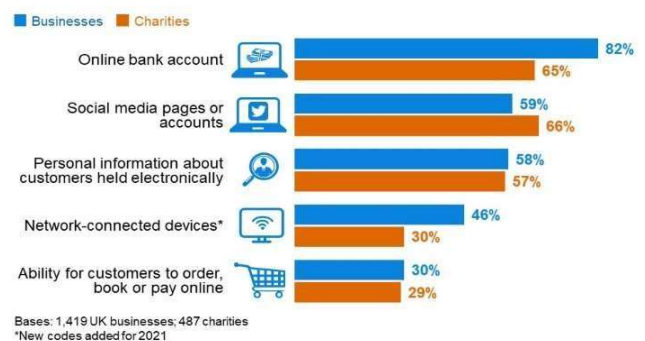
Businesses Charities

Online bank account 82% 65%

Social media pages or accounts 59% 66%

Personal information about customers held electronically 58% 57%

Network-connected devices* 46% 30%

Ability for customers to order, book or pay online 30% 29%

Bases: 1,419 UK businesses; 487 charities
*New codes added for 2021